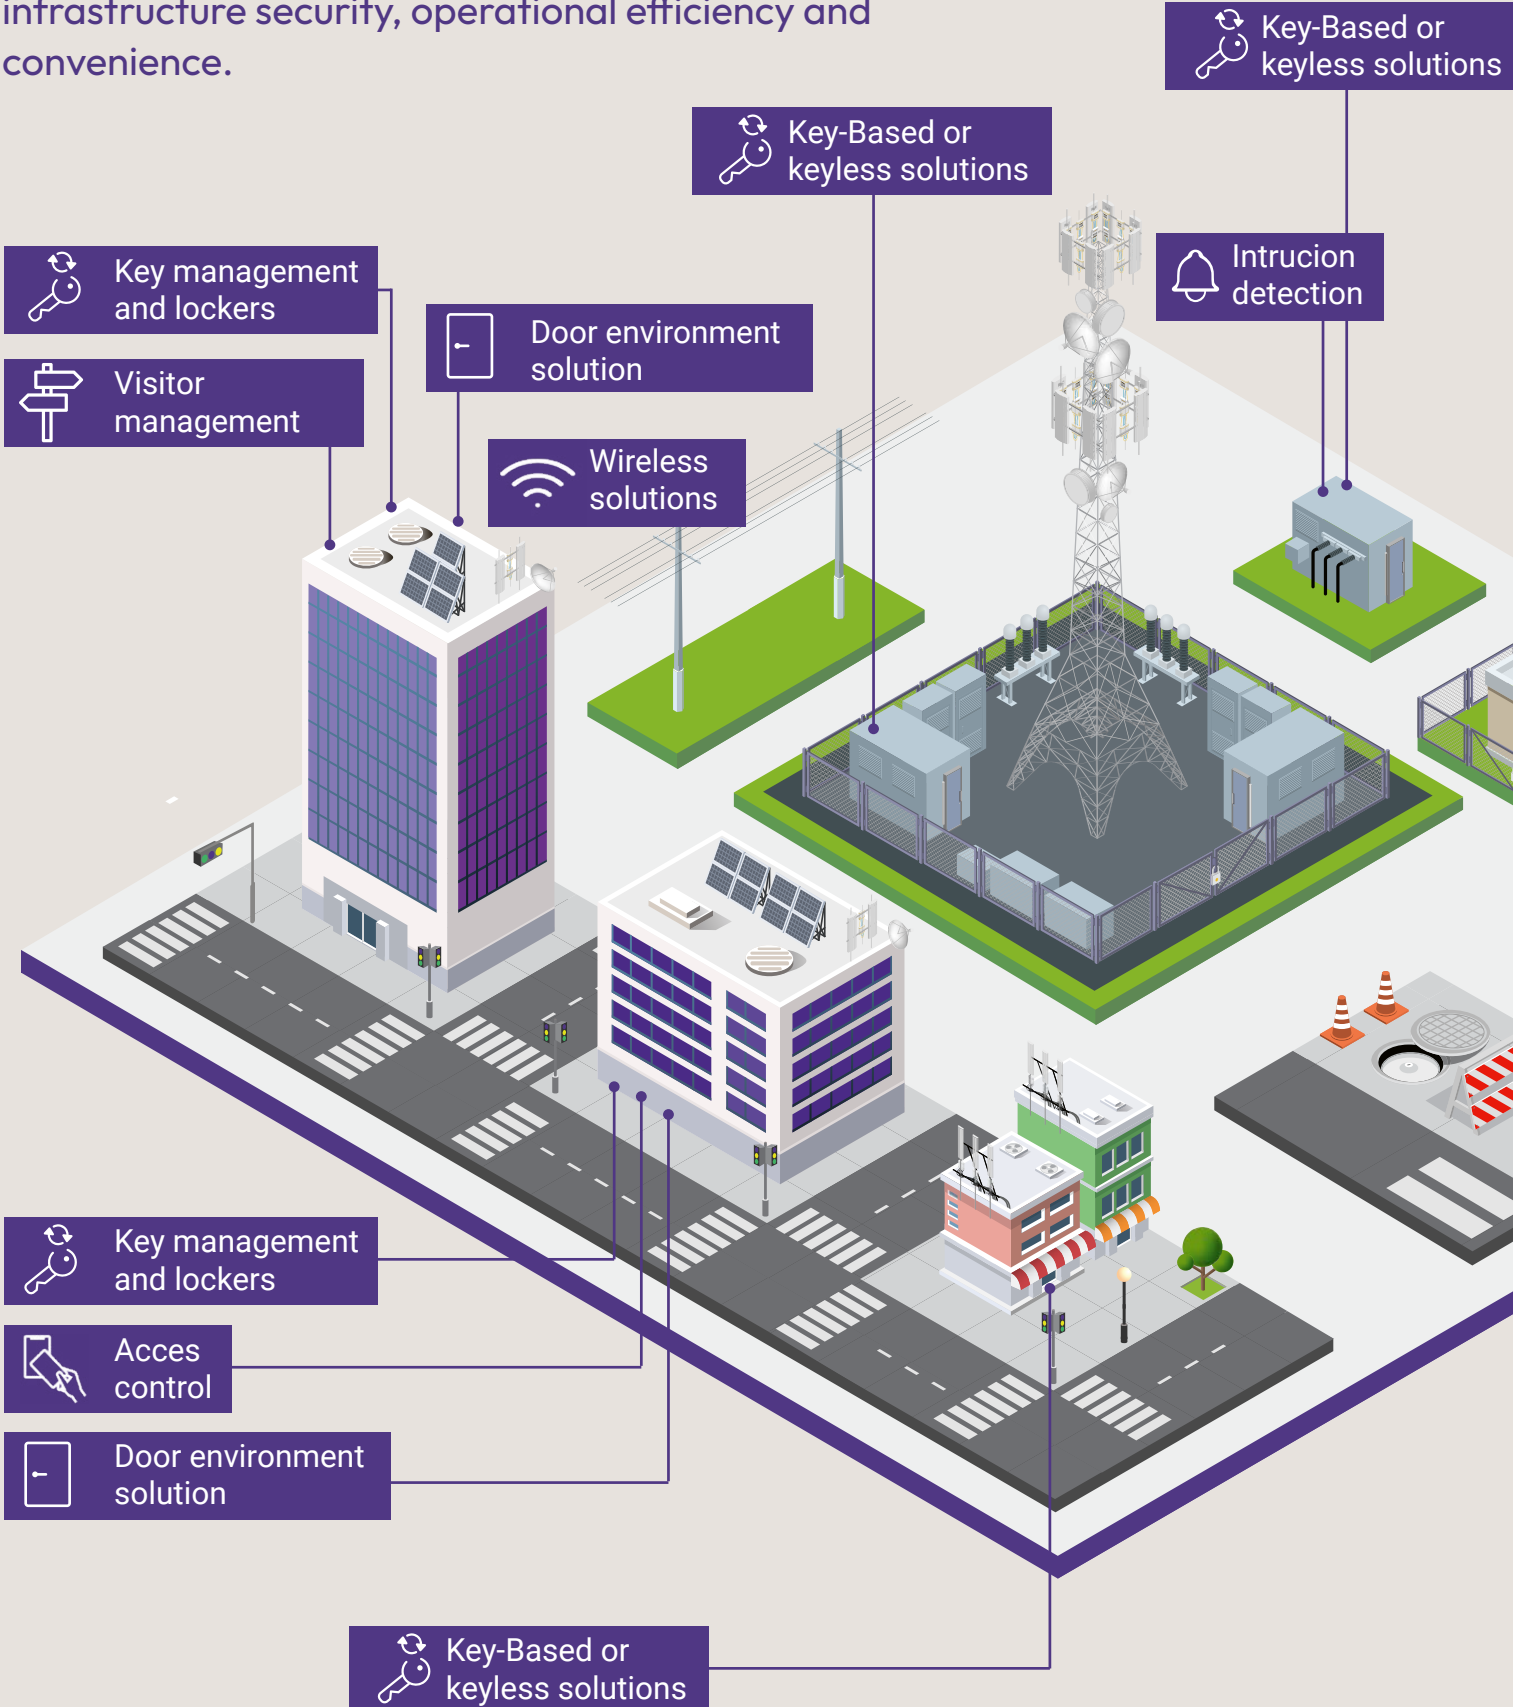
infrastructure security, operational efficiency and convenience.

Key-Based or keyless solutions

Key-Based or keyless solutions

Key management and lockers

Door environment solution

Intrucion detection

Visitor management

Wireless solutions

Key management and lockers

Acces control

Door environment solution

Key-Based or keyless solutions